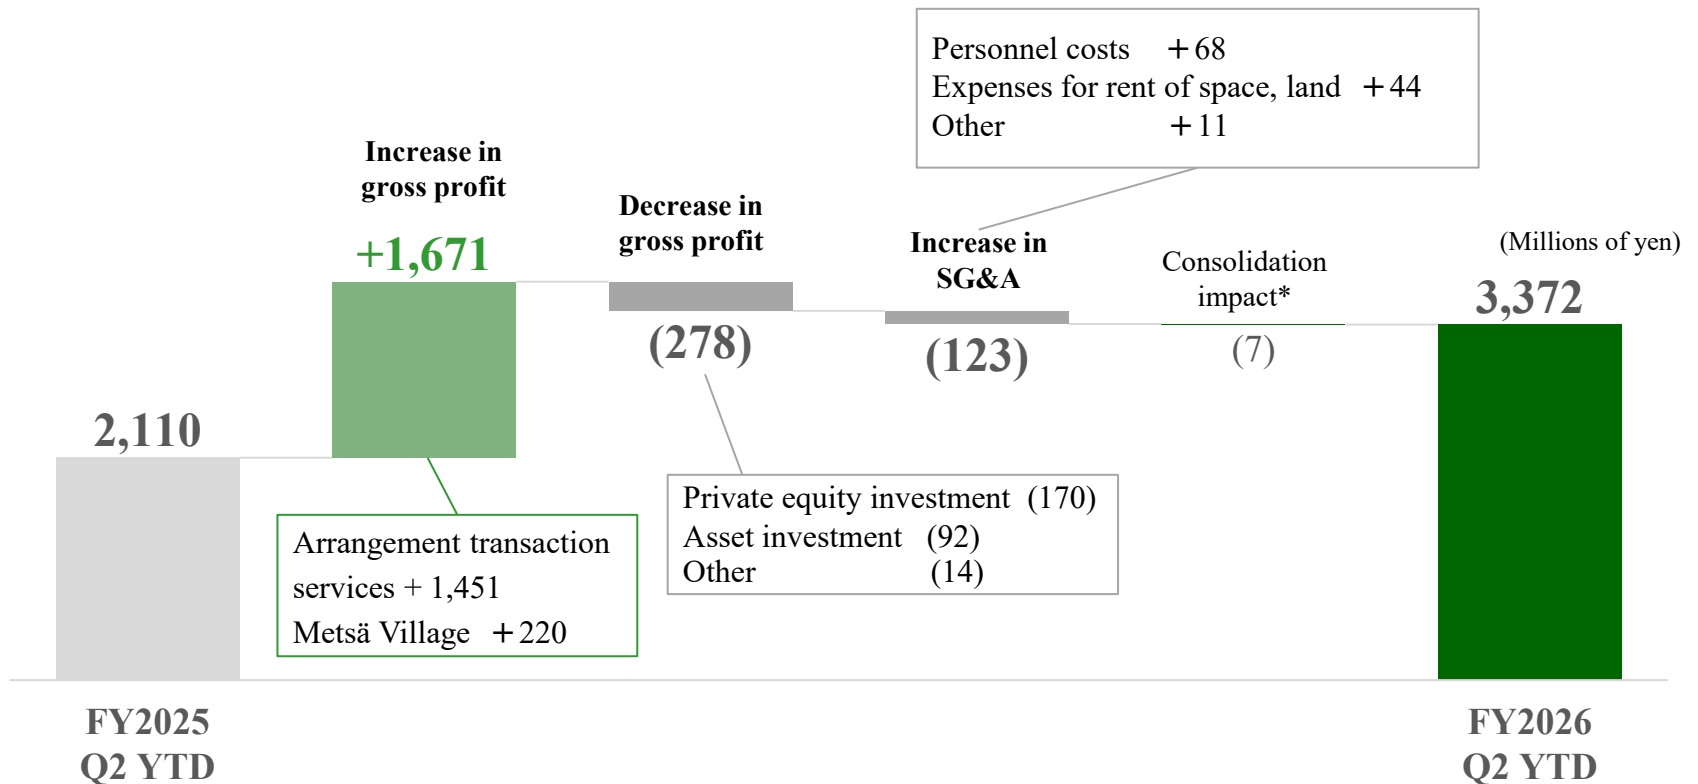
Personnel costs ＋68
Expenses for rent of space, land ＋44
Other ＋11

Increase in gross profit
+1,671

Decrease in gross profit
(278)

Increase in SG&A
(123)

Consolidation impact*
(7)

(Millions of yen)
3,372

2,110

Arrangement transaction services + 1,451
Metsä Village ＋220

Private equity investment (170)
Asset investment (92)
Other (14)

FY2025
Q2 YTD

FY2026
Q2 YTD